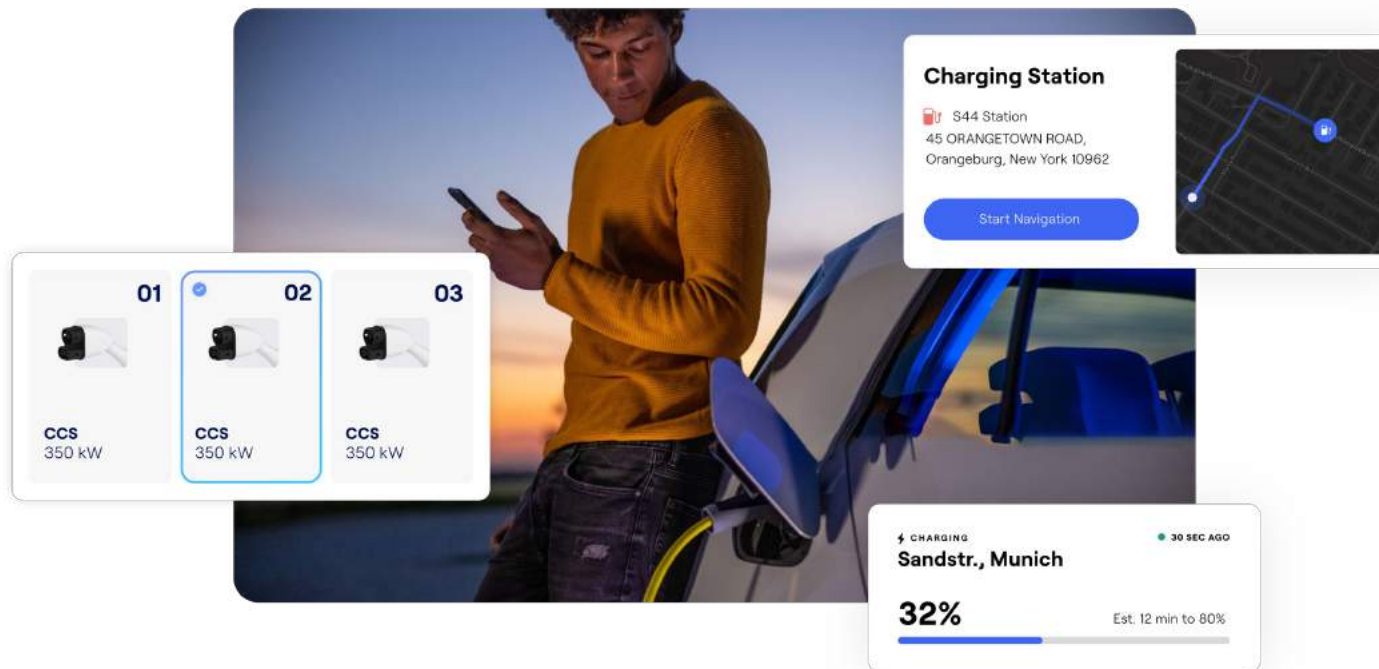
Charging Station

S44 Station
45 ORANGETOWN ROAD,
Orangeburg, New York 10962

Start Navigation

01
CCS
350 kW

02
CCS
350 kW

03
CCS
350 kW

CHARGING
30 SEC AGO
Sandstr., Munich

32%
Est. 12 min to 80%